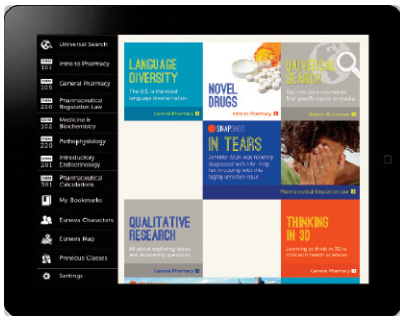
Universal Search
Intro to Pharmacy
General Pharmacy
Pharmaceutical Regulation Law
Medicine & Biochemistry
Pathophysiology
Introductory Endocrinology
Pharmaceutical Calculations
My Bookmarks
Eureka Characters
Eureka Map
Previous Classes
Settings

LANGUAGE DIVERSITY
The U.S. is the most language diverse nation.
General Pharmacy

NOVEL DRUGS
Intro to Pharmacy

UNIVERSAL SEARCH
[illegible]
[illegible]

SNAPSHOT
IN TEARS
Jennifer Aluel was recently diagnosed with HIV. Help her in coping with this highly sensitive disease.
Pharmaceutical Regulation Law

QUALITATIVE RESEARCH
All about exploring issues and answering questions.
General Pharmacy

THINKING IN 3D
Learning to think in 3D is critical in health science.
General Pharmacy